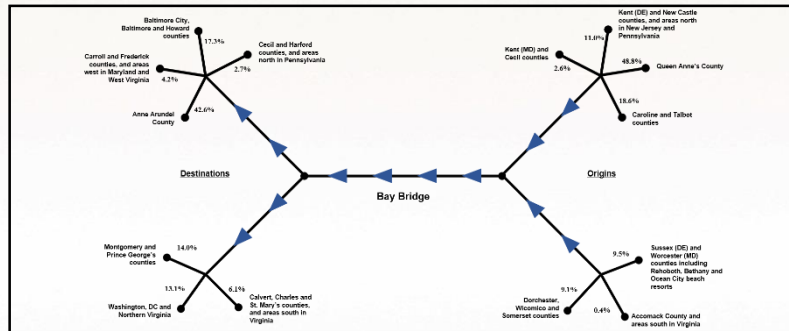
Baltimore City, Baltimore and Howard counties

17.3%

Cecil and Harford counties, and areas north in Pennsylvania

2.7%

Carroll and Frederick counties, and areas west in Maryland and West Virginia

4.2%

Anna Arundel County

42.6%

Kent (DE) and New Castle counties, and areas north in New Jersey and Pennsylvania

11.0%

Kent (MD) and Cecil counties

2.6%

48.8%

Queen Anne's County

18.6%

Caroline and Talbot counties

Destinations

Bay Bridge

Origins

Montgomery and Prince George's counties

14.0%

13.1%

6.1%

Washington, DC and Northern Virginia

Calvert, Charles and St. Mary's counties, and areas south in Virginia

Sussex (DE) and Worcester (MD) counties including Rehoboth, Bethany and Ocean City beach resorts

9.5%

9.1%

Dorchester, Wicomico and Somerset counties

0.4%

Accomack County and areas south in Virginia